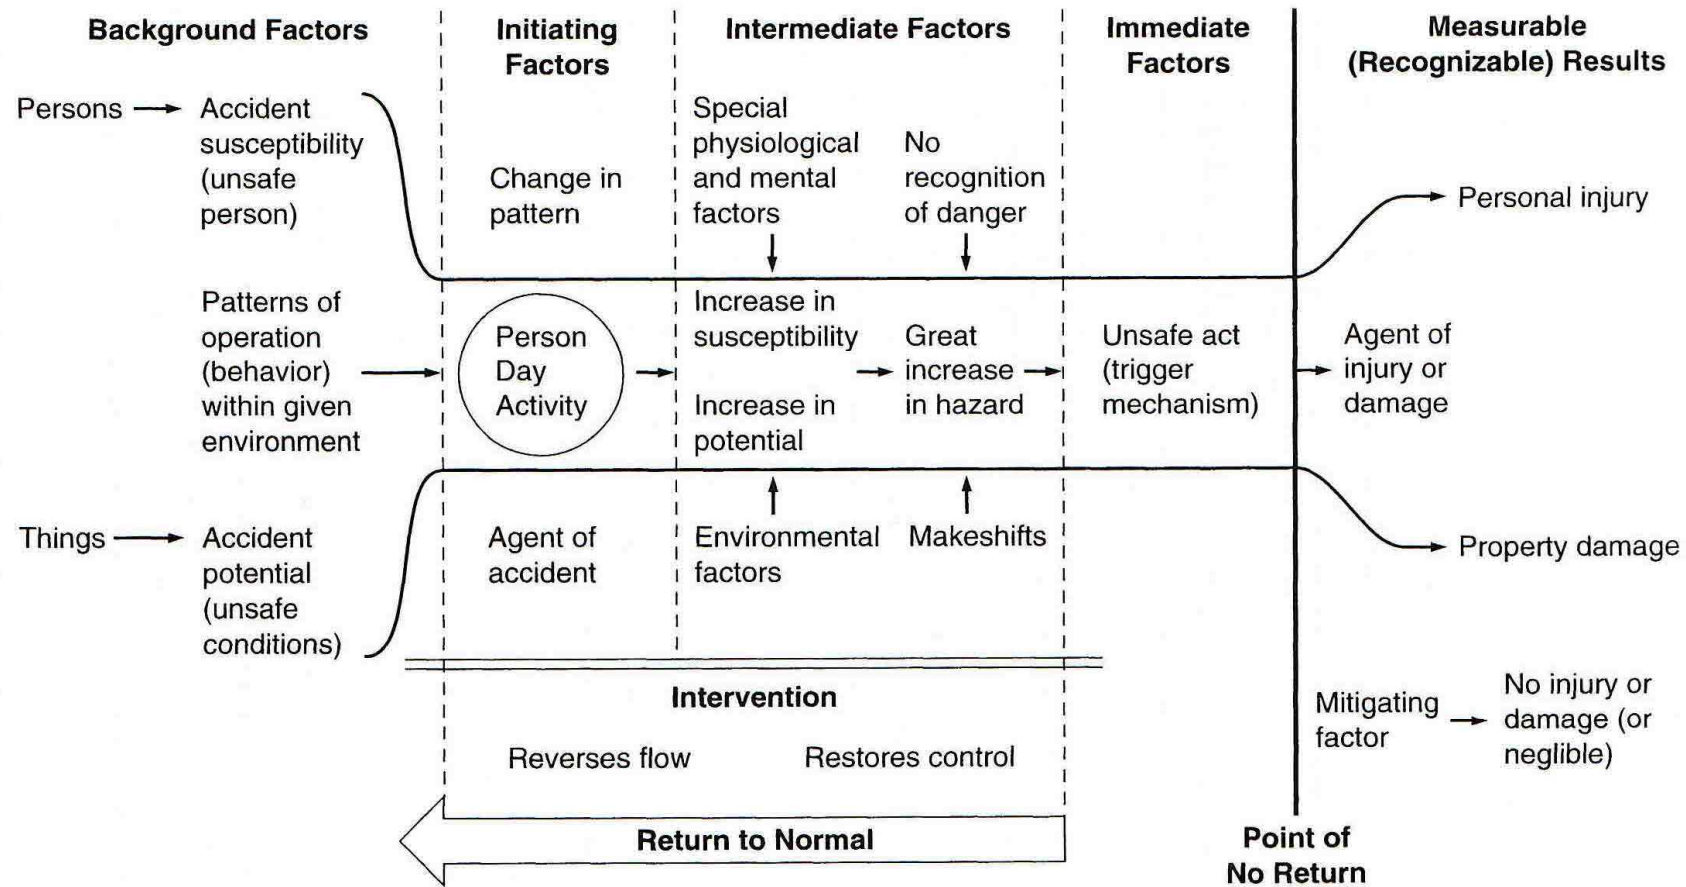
Background Factors

Initiating Factors

Intermediate Factors

Immediate Factors

Measurable (Recognizable) Results

Persons → Accident susceptibility (unsafe person)

Change in pattern

Special physiological and mental factors

No recognition of danger

Personal injury

Patterns of operation (behavior) within given environment

Person Day Activity

Increase in susceptibility

Increase in potential

Great increase in hazard

Unsafe act (trigger mechanism)

Agent of injury or damage

Things → Accident potential (unsafe conditions)

Agent of accident

Environmental factors

Makeshifts

Property damage

Intervention

Reverses flow

Restores control

Mitigating factor → No injury or damage (or neglible)

Return to Normal

Point of No Return